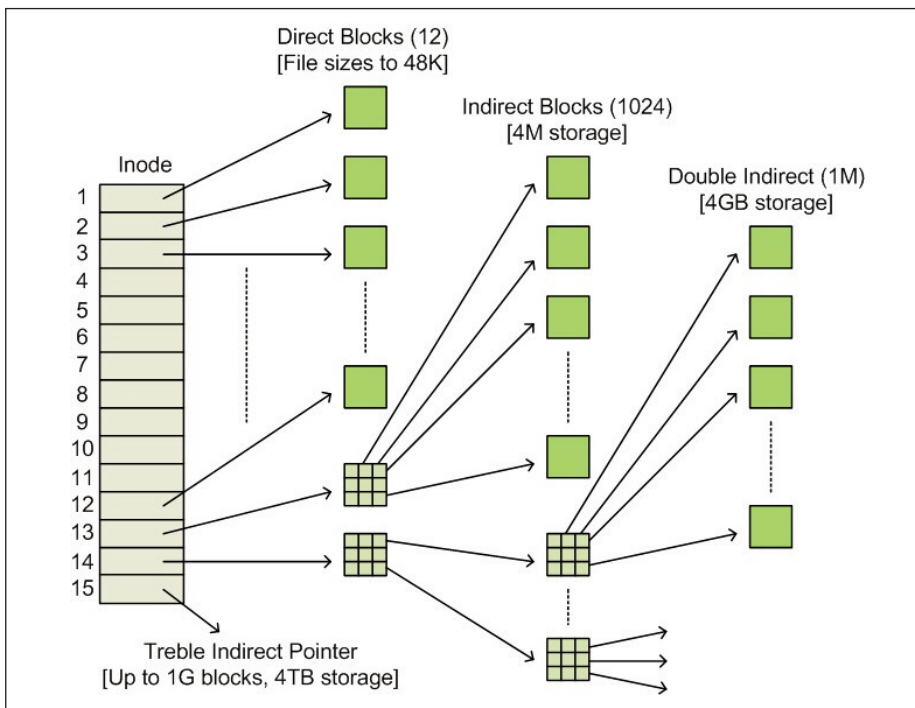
Direct Blocks (12)
[File sizes to 48K]

Indirect Blocks (1024)
[4M storage]

Double Indirect (1M)
[4GB storage]

Inode
1
2
3
4
5
6
7
8
9
10
11
12
13
14
15

Treble Indirect Pointer
[Up to 1G blocks, 4TB storage]